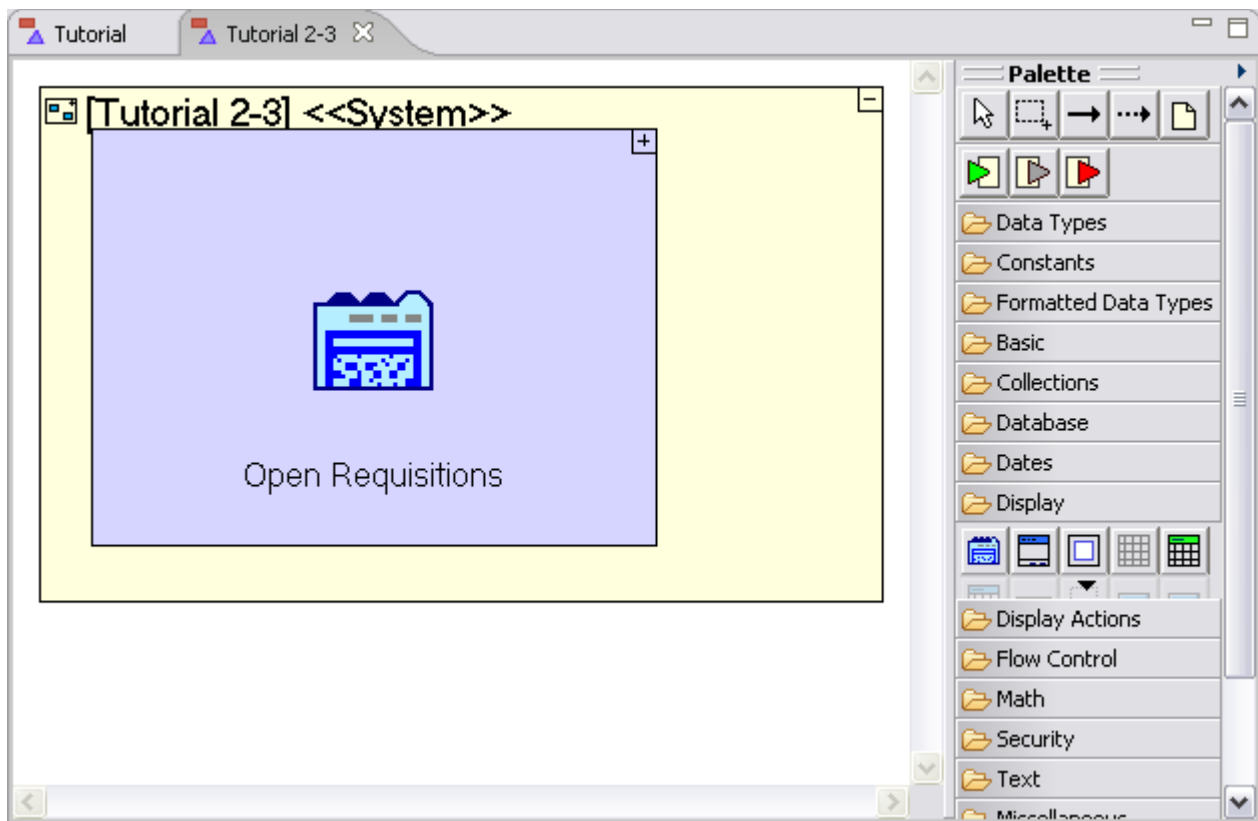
Tutorial Tutorial 2-3

[Tutorial 2-3] <<System>>

Open Requisitions

Palette

Data Types
Constants
Formatted Data Types
Basic
Collections
Database
Dates
Display
Display Actions
Flow Control
Math
Security
Text
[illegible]